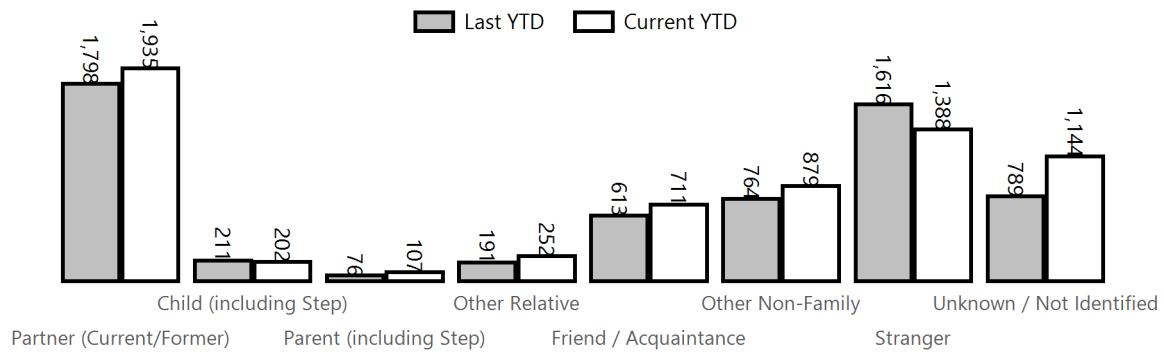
Last YTD
Current YTD

1,798
1,935
211
202
76
107
191
252
613
711
764
879
1,616
1,388
789
1,144

Child (including Step)
Other Relative
Other Non-Family
Unknown / Not Identified
Partner (Current/Former)
Parent (including Step)
Friend / Acquaintance
Stranger